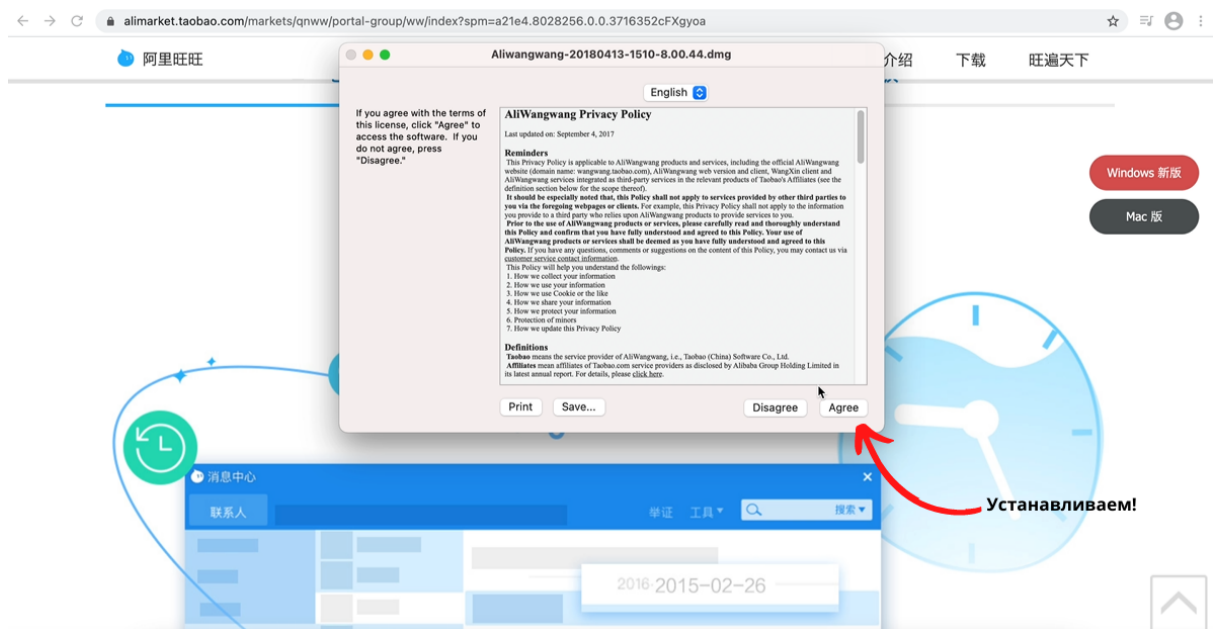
alimarket.taobao.com/markets/qnww/portal-group/ww/index?spm=a21e4.8028256.0.0.3716352cFXgyoa

阿里旺旺

介绍 下载 旺遍天下

Aliwangwang-20180413-1510-8.00.44.dmg

English

If you agree with the terms of this license, click "Agree" to access the software. If you do not agree, press "Disagree."

AliWangwang Privacy Policy

Last updated on: September 4, 2017

Reminders

This Privacy Policy is applicable to AliWangwang products and services, including the official AliWangwang website (domain name: wangwang.taobao.com), AliWangwang web version and client, WangXin client and AliWangwang services integrated as third-party services in the relevant products of Taobao's Affiliates (see the definition section below for the scope thereof).

It should be especially noted that, this Policy shall not apply to services provided by other third parties to you via the foregoing webpages or clients. For example, this Privacy Policy shall not apply to the information you provide to a third party who relies upon AliWangwang products to provide services to you.

Prior to the use of AliWangwang products or services, please carefully read and thoroughly understand this Policy and confirm that you have fully understood and agreed to this Policy. Your use of AliWangwang products or services shall be deemed as you have fully understood and agreed to this Policy. If you have any questions, comments or suggestions on the content of this Policy, you may contact us via customer service contact information.

This Policy will help you understand the followings:
1. How we collect your information
2. How we use your information
3. How we use Cookie or the like
4. How we share your information
5. How we protect your information
6. Protection of minors
7. How we update this Privacy Policy

Definitions

Taobao means the service provider of AliWangwang, i.e., Taobao (China) Software Co., Ltd.

Affiliates mean affiliates of Taobao.com service providers as disclosed by Alibaba Group Holding Limited in its latest annual report. For details, please click here.

Print Save... Disagree Agree

Windows 新版

Mac 版

消息中心

联系人

举证 工具 搜索

Устанавливаем!

2016 2015-02-26